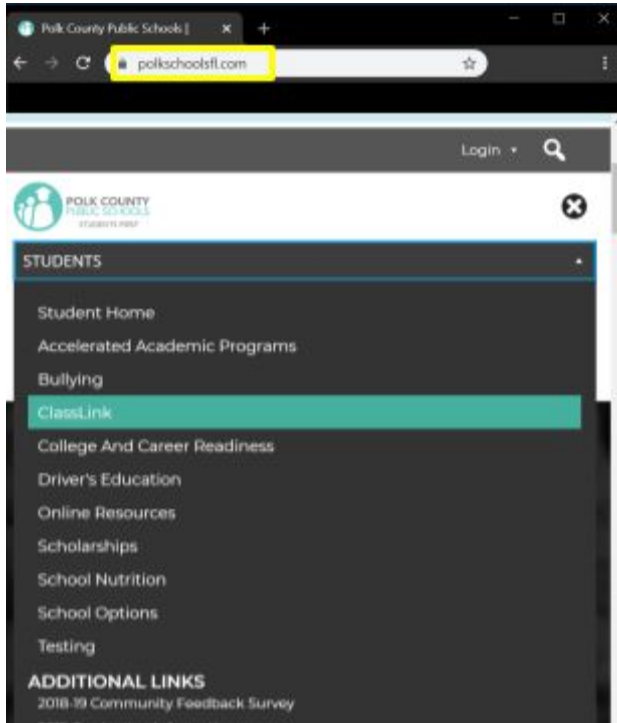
Polk County Public Schools | ×
+
polkschoolsfl.com

Login ▾

POLK COUNTY
PUBLIC SCHOOLS
STUDENTS FIRST

STUDENTS

Student Home
Accelerated Academic Programs
Bullying
ClassLink
College And Career Readiness
Driver's Education
Online Resources
Scholarships
School Nutrition
School Options
Testing

ADDITIONAL LINKS
2018-19 Community Feedback Survey